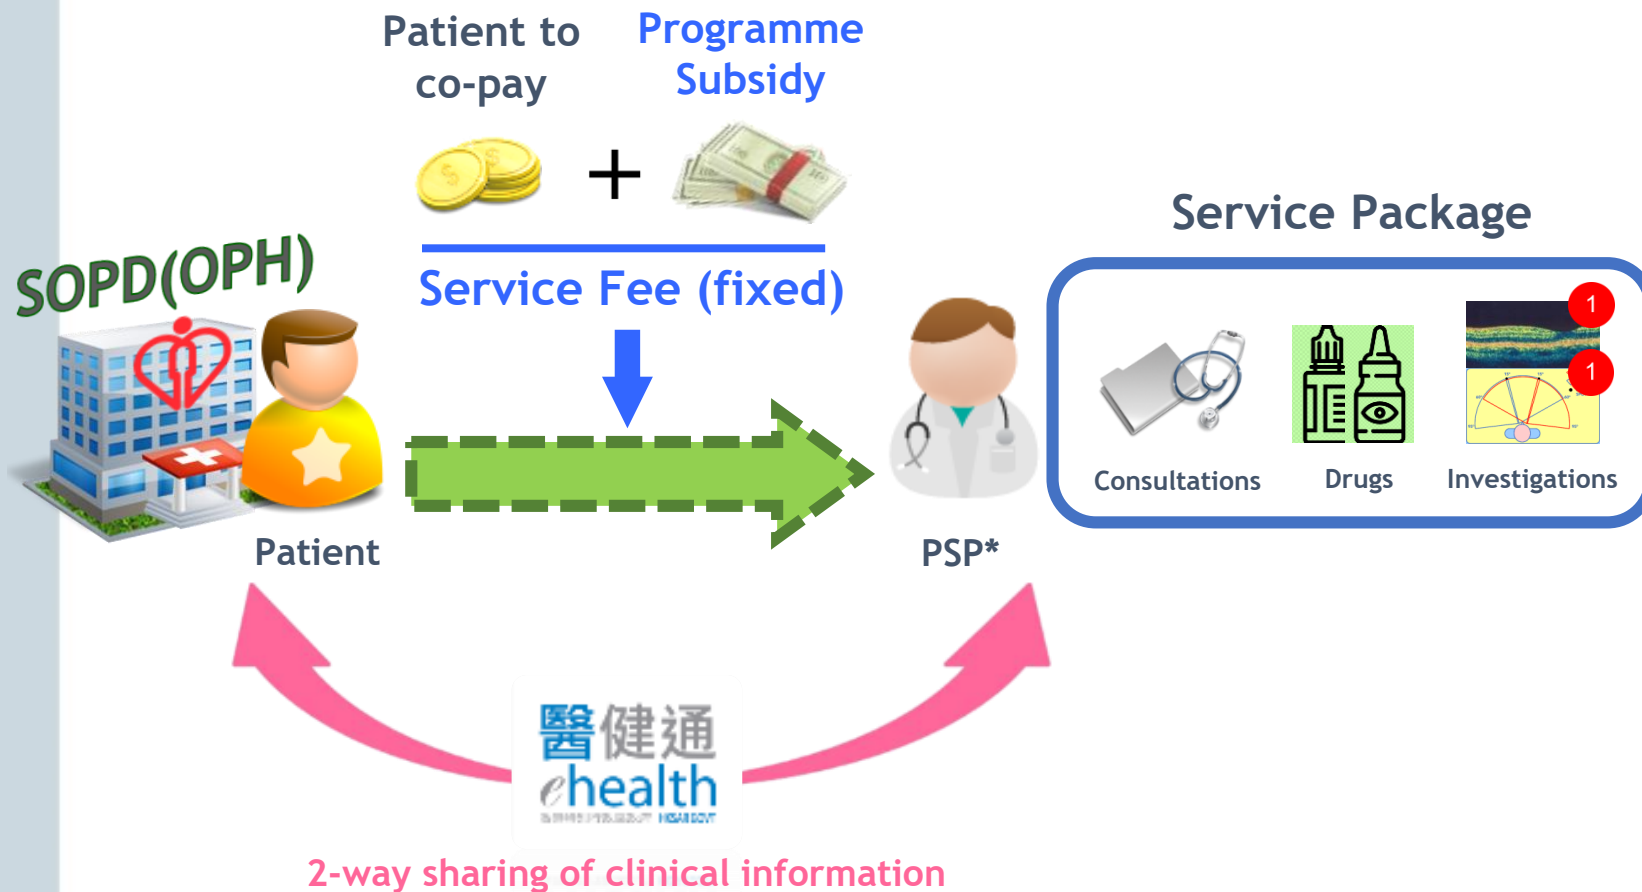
Patient to co-pay

Programme Subsidy

+

Service Fee (fixed)

SOPD(OPH)

Patient

PSP*

Service Package

Consultations

Drugs

1

1

Investigations

醫健通
ehealth
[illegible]

2-way sharing of clinical information